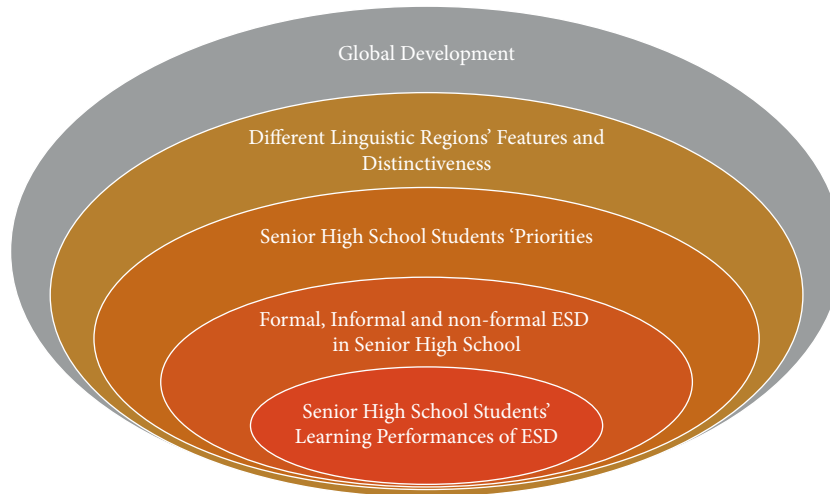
Global Development

Different Linguistic Regions' Features and Distinctiveness

Senior High School Students 'Priorities

Formal, Informal and non-formal ESD in Senior High School

Senior High School Students' Learning Performances of ESD